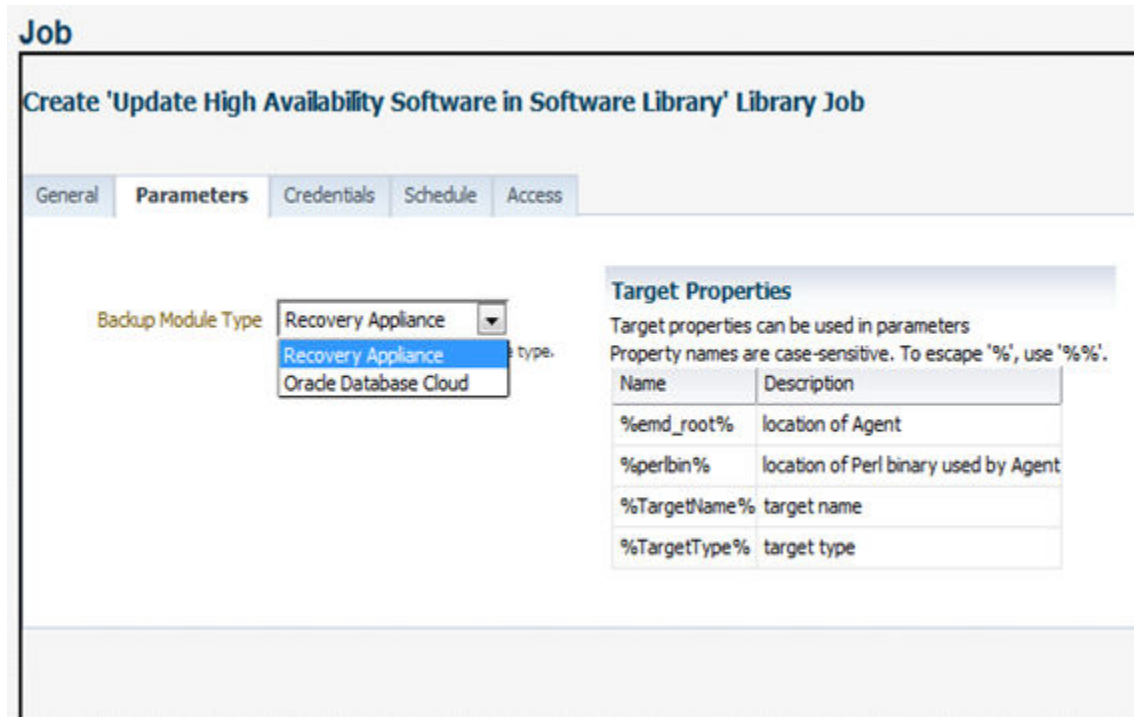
Job

Create 'Update High Availability Software in Software Library' Library Job

General | Parameters | Credentials | Schedule | Access

Backup Module Type Recovery Appliance

Recovery Appliance
Oracle Database Cloud

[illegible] type.

Target Properties

Target properties can be used in parameters
Property names are case-sensitive. To escape '%', use '%%'.

| Name | Description |
|---|---|
| %emd_root% | location of Agent |
| %perlbin% | location of Perl binary used by Agent |
| %TargetName% | target name |
| %TargetType% | target type |